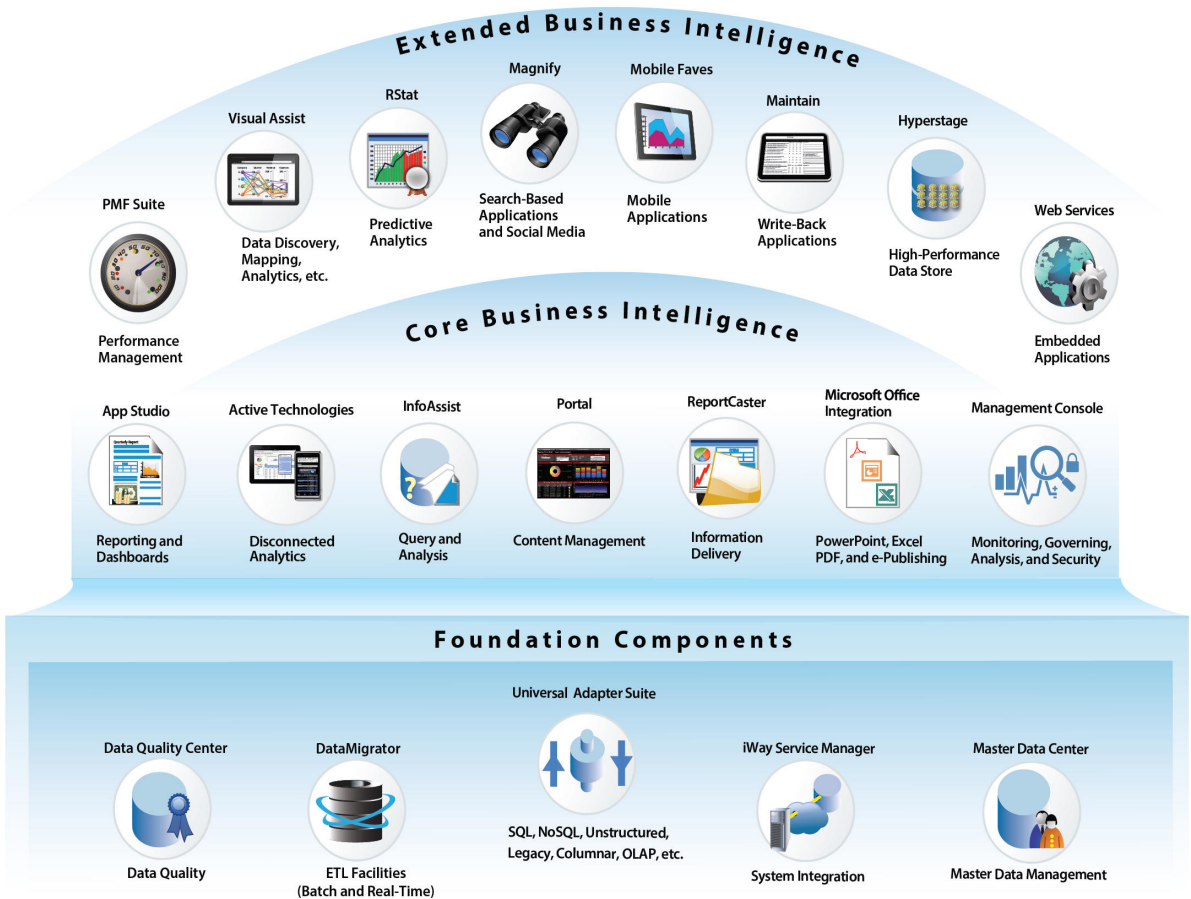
Extended Business Intelligence

PMF Suite

Performance Management

Visual Assist

Data Discovery, Mapping, Analytics, etc.

RStat

Predictive Analytics

Magnify

Search-Based Applications and Social Media

Mobile Faves

Mobile Applications

Maintain

Write-Back Applications

Hyperstage

High-Performance Data Store

Web Services

Embedded Applications

Core Business Intelligence

App Studio

Reporting and Dashboards

Active Technologies

Disconnected Analytics

InfoAssist

Query and Analysis

Portal

Content Management

ReportCaster

Information Delivery

Microsoft Office Integration

PowerPoint, Excel PDF, and e-Publishing

Management Console

Monitoring, Governing, Analysis, and Security

Foundation Components

Data Quality Center

Data Quality

DataMigrator

ETL Facilities (Batch and Real-Time)

Universal Adapter Suite

SQL, NoSQL, Unstructured, Legacy, Columnar, OLAP, etc.

iWay Service Manager

System Integration

Master Data Center

Master Data Management